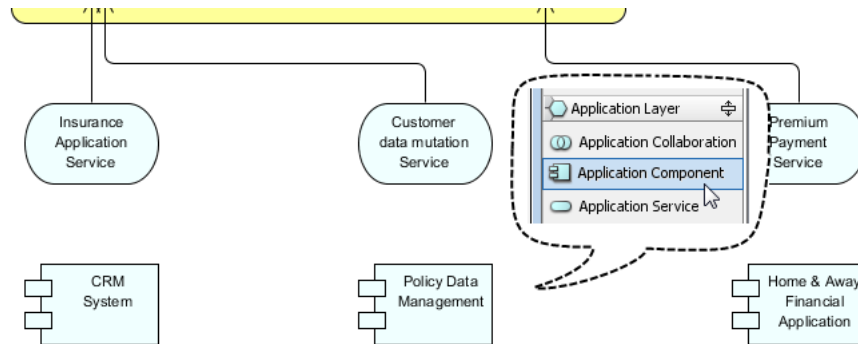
Insurance Application Service

Customer data mutation Service

Application Layer

Application Collaboration

Application Component

Application Service

Premium Payment Service

CRM System

Policy Data Management

Home & Away Financial Application